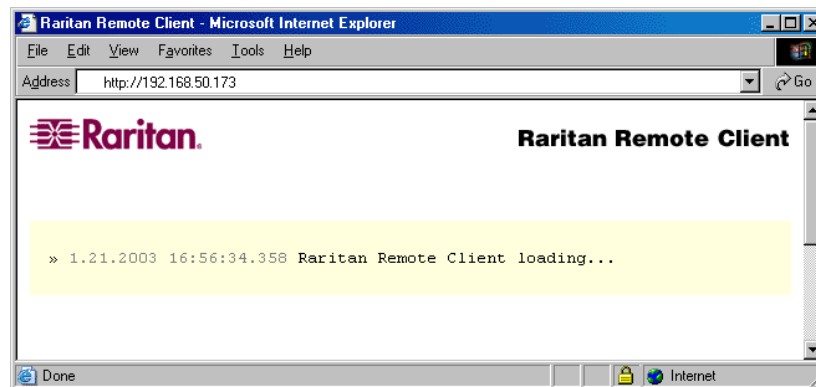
Raritan Remote Client - Microsoft Internet Explorer

File Edit View Favorites Tools Help

Address http://192.168.50.173 Go

Raritan.

Raritan Remote Client

» 1.21.2003 16:56:34.358 Raritan Remote Client loading...

Done

Internet